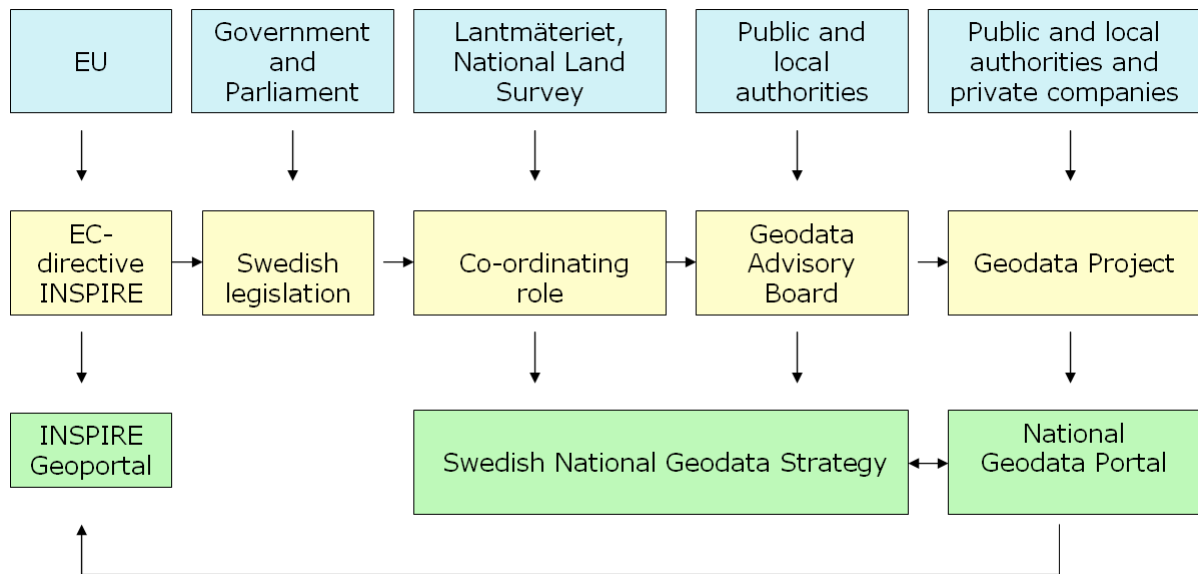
EU

Government and Parliament

Lantmäteriet, National Land Survey

Public and local authorities

Public and local authorities and private companies

EC-directive INSPIRE

Swedish legislation

Co-ordinating role

Geodata Advisory Board

Geodata Project

INSPIRE Geoportal

Swedish National Geodata Strategy

National Geodata Portal